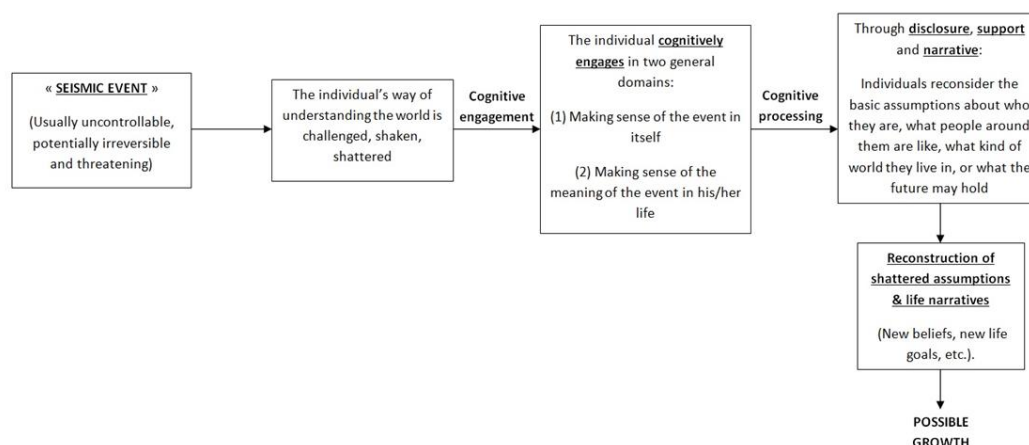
« SEISMIC EVENT »

(Usually uncontrollable, potentially irreversible and threatening)

The individual's way of understanding the world is challenged, shaken, shattered

Cognitive engagement

The individual cognitively engages in two general domains:

(1) Making sense of the event in itself

(2) Making sense of the meaning of the event in his/her life

Cognitive processing

Through disclosure, support and narrative:

Individuals reconsider the basic assumptions about who they are, what people around them are like, what kind of world they live in, or what the future may hold

Reconstruction of shattered assumptions & life narratives

(New beliefs, new life goals, etc.).

POSSIBLE GROWTH